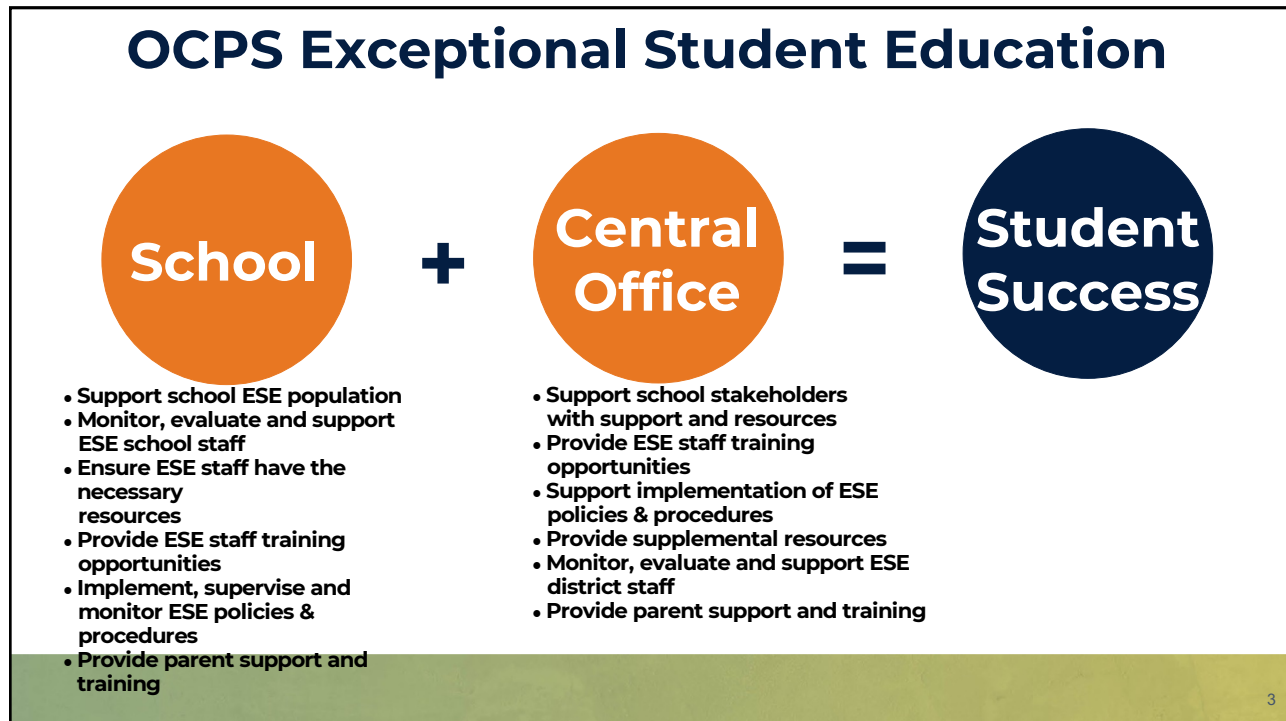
OCPS Exceptional Student Education

School

+

Central Office

=

Student Success

- Support school ESE population
- Monitor, evaluate and support ESE school staff
- Ensure ESE staff have the necessary resources
- Provide ESE staff training opportunities
- Implement, supervise and monitor ESE policies & procedures
- Provide parent support and training

- Support school stakeholders with support and resources
- Provide ESE staff training opportunities
- Support implementation of ESE policies & procedures
- Provide supplemental resources
- Monitor, evaluate and support ESE district staff
- Provide parent support and training

3